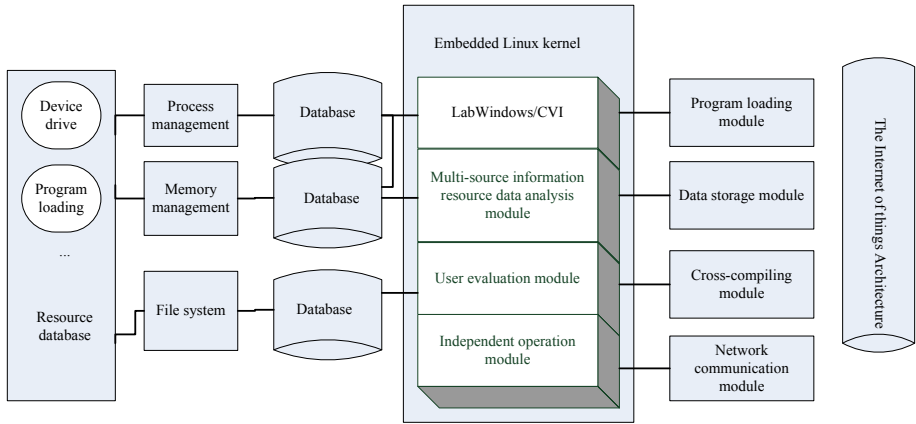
Device drive

Program loading

...

Resource database

Process management

Memory management

File system

Database

Database

Database

Embedded Linux kernel

LabWindows/CVI

Multi-source information resource data analysis module

User evaluation module

Independent operation module

Program loading module

Data storage module

Cross-compiling module

Network communication module

The Internet of things Architecture